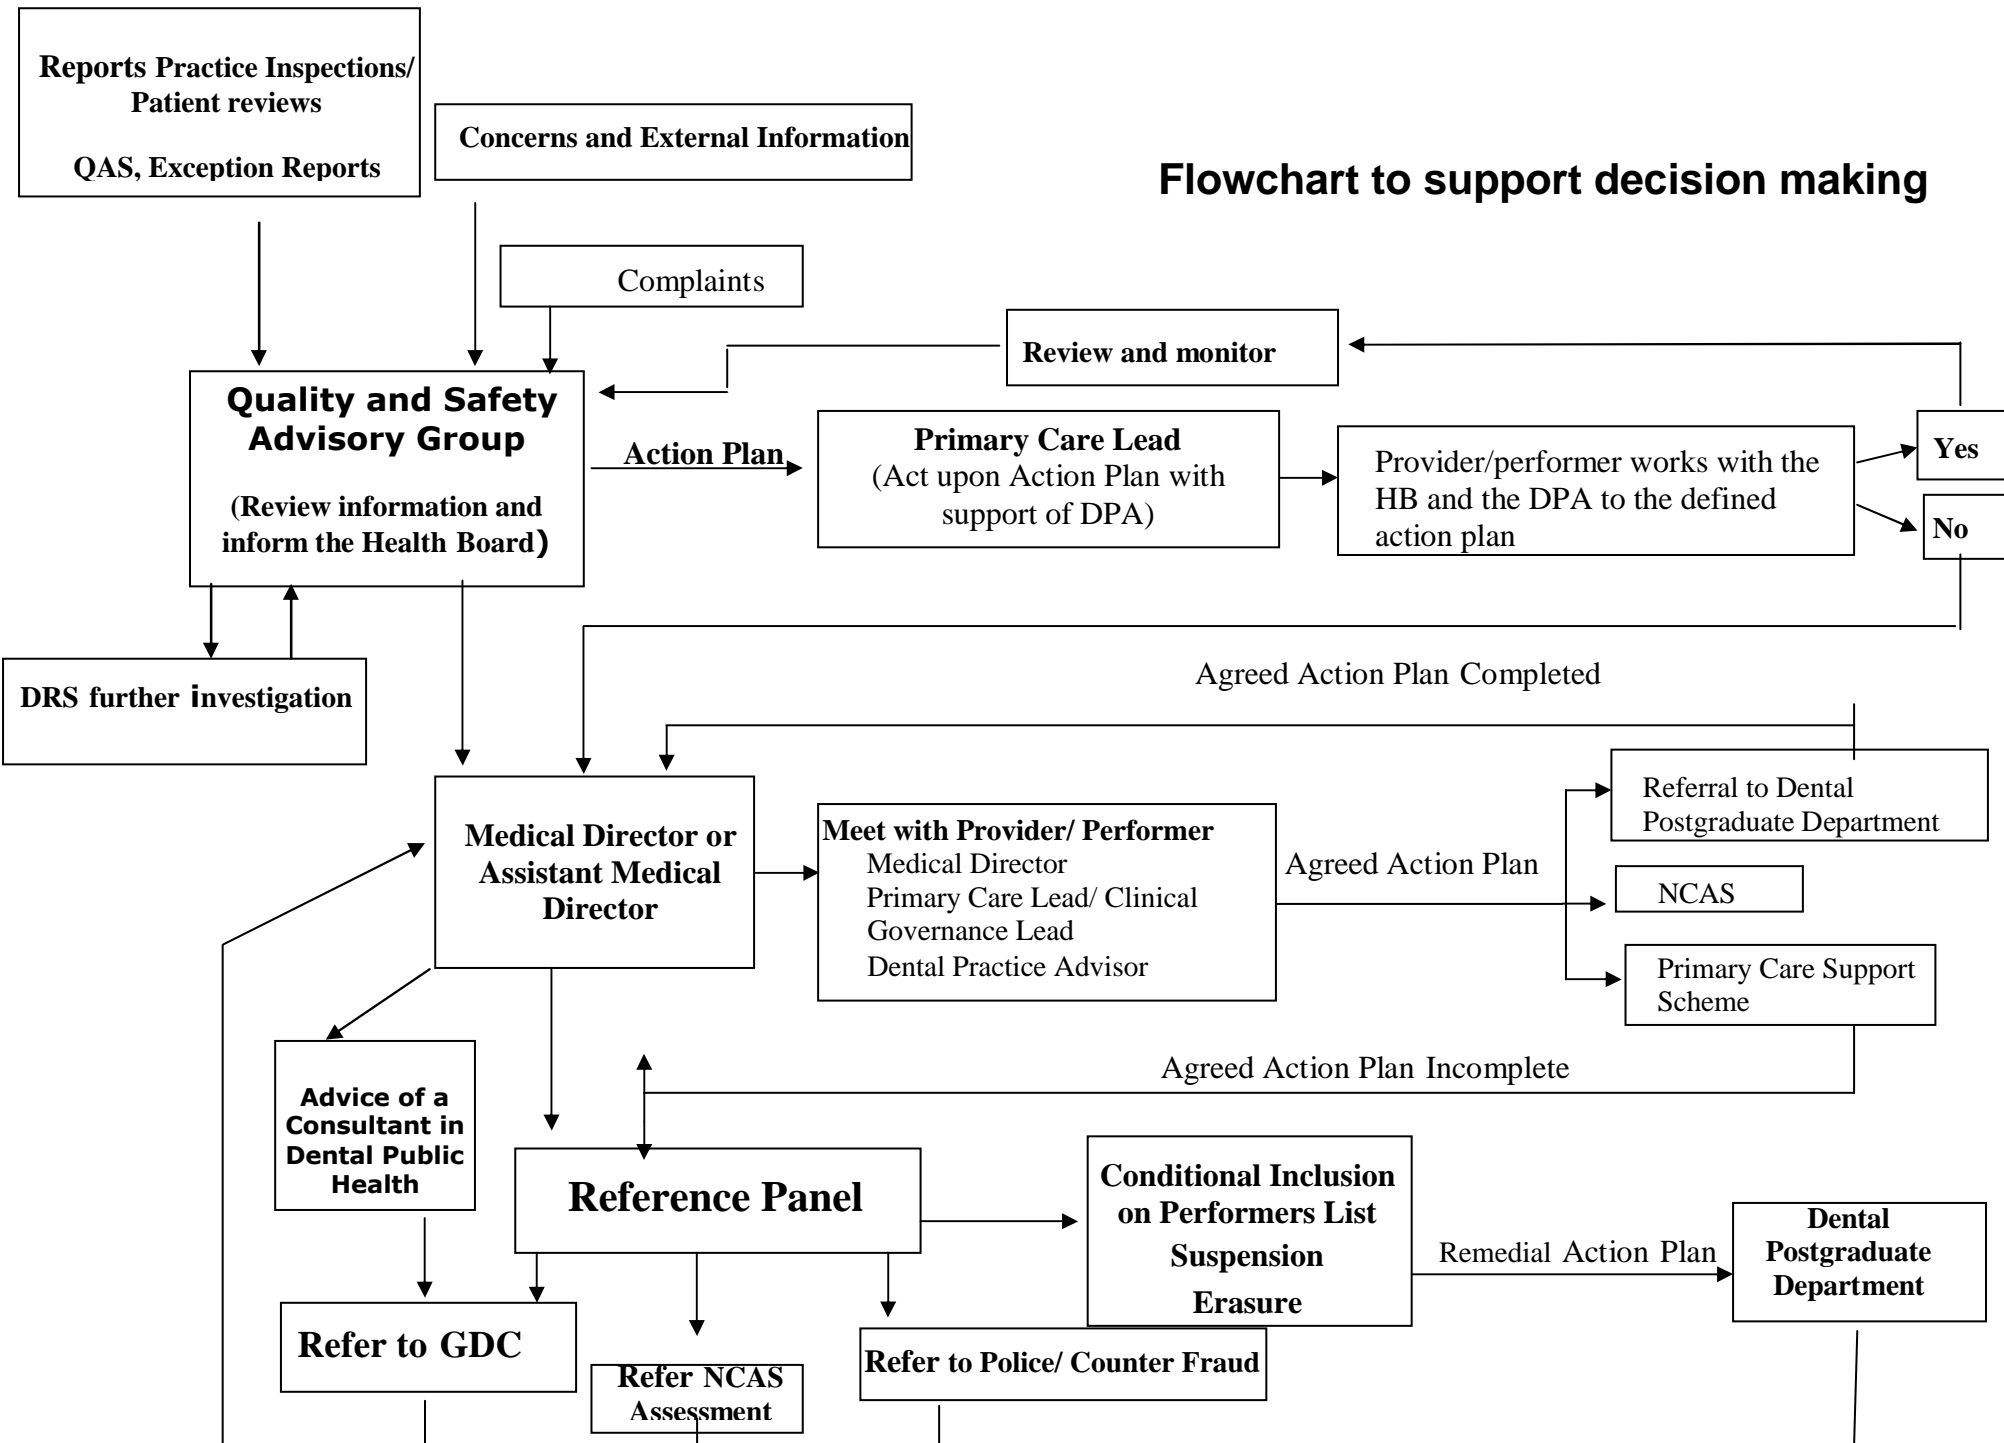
Reports Practice Inspections/ Patient reviews

QAS, Exception Reports

Concerns and External Information

Flowchart to support decision making

Complaints

Review and monitor

Quality and Safety Advisory Group

(Review information and inform the Health Board)

Action Plan

Primary Care Lead
(Act upon Action Plan with support of DPA)

Provider/performer works with the HB and the DPA to the defined action plan

Yes

No

DRS further investigation

Agreed Action Plan Completed

Referral to Dental Postgraduate Department

Medical Director or Assistant Medical Director

Meet with Provider/ Performer
Medical Director
Primary Care Lead/ Clinical Governance Lead
Dental Practice Advisor

Agreed Action Plan

NCAS

Primary Care Support Scheme

Agreed Action Plan Incomplete

Advice of a Consultant in Dental Public Health

Reference Panel

Conditional Inclusion on Performers List
Suspension
Erasure

Remedial Action Plan

Dental Postgraduate Department

Refer to GDC

Refer NCAS Assessment

Refer to Police/ Counter Fraud